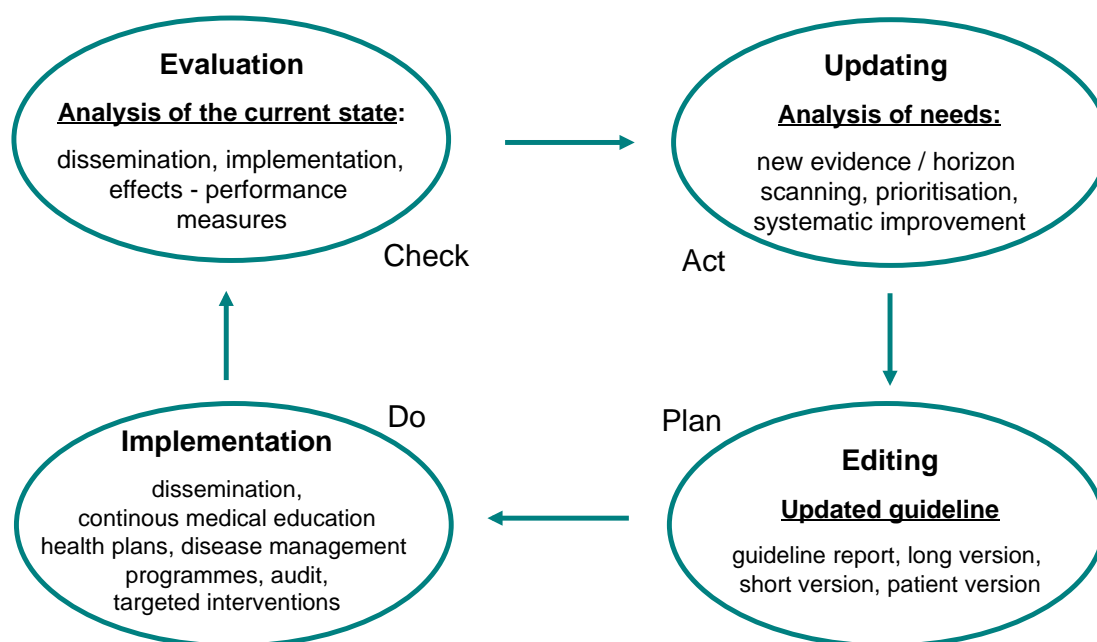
Evaluation

Analysis of the current state:

dissemination, implementation, effects - performance measures

Check

Updating

Analysis of needs:

new evidence / horizon scanning, prioritisation, systematic improvement

Act

Do

Implementation

dissemination, continous medical education health plans, disease management programmes, audit, targeted interventions

Plan

Editing

Updated guideline

guideline report, long version, short version, patient version